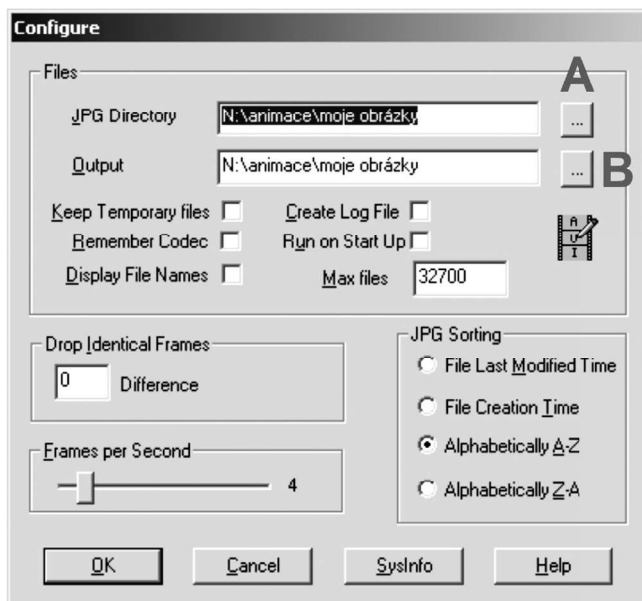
Configure

Files

A

JPG Directory N:\animace\moje obrázky ...

Output N:\animace\moje obrázky ... B

Keep Temporary files
Create Log File
Remember Codec
Run on Start Up
Display File Names
Max files 32700

A
V
I

Drop Identical Frames
0 Difference

JPG Sorting
File Last Modified Time
File Creation Time
Alphabetically A-Z
Alphabetically Z-A

Frames per Second
4

OK
Cancel
SysInfo
Help